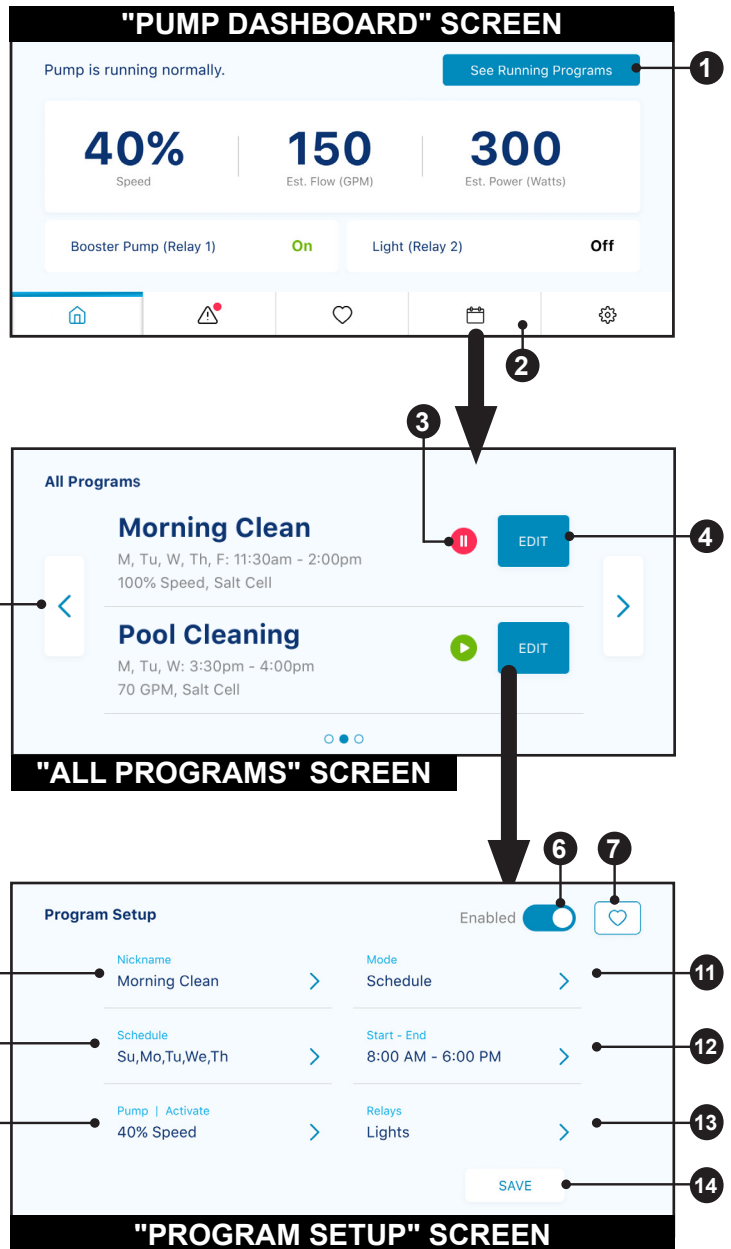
"PUMP DASHBOARD" SCREEN

Pump is running normally.

See Running Programs

1

40%
Speed

150
Est. Flow (GPM)

300
Est. Power (Watts)

Booster Pump (Relay 1) On

Light (Relay 2) Off

2

3

All Programs

Morning Clean
M, Tu, W, Th, F: 11:30am - 2:00pm
100% Speed, Salt Cell

EDIT

4

Pool Cleaning
M, Tu, W: 3:30pm - 4:00pm
70 GPM, Salt Cell

EDIT

"ALL PROGRAMS" SCREEN

6

7

Program Setup

Enabled

Nickname
Morning Clean

Mode
Schedule

11

Schedule
Su,Mo,Tu,We,Th

Start - End
8:00 AM - 6:00 PM

12

Pump | Activate
40% Speed

Relays
Lights

13

SAVE

14

"PROGRAM SETUP" SCREEN